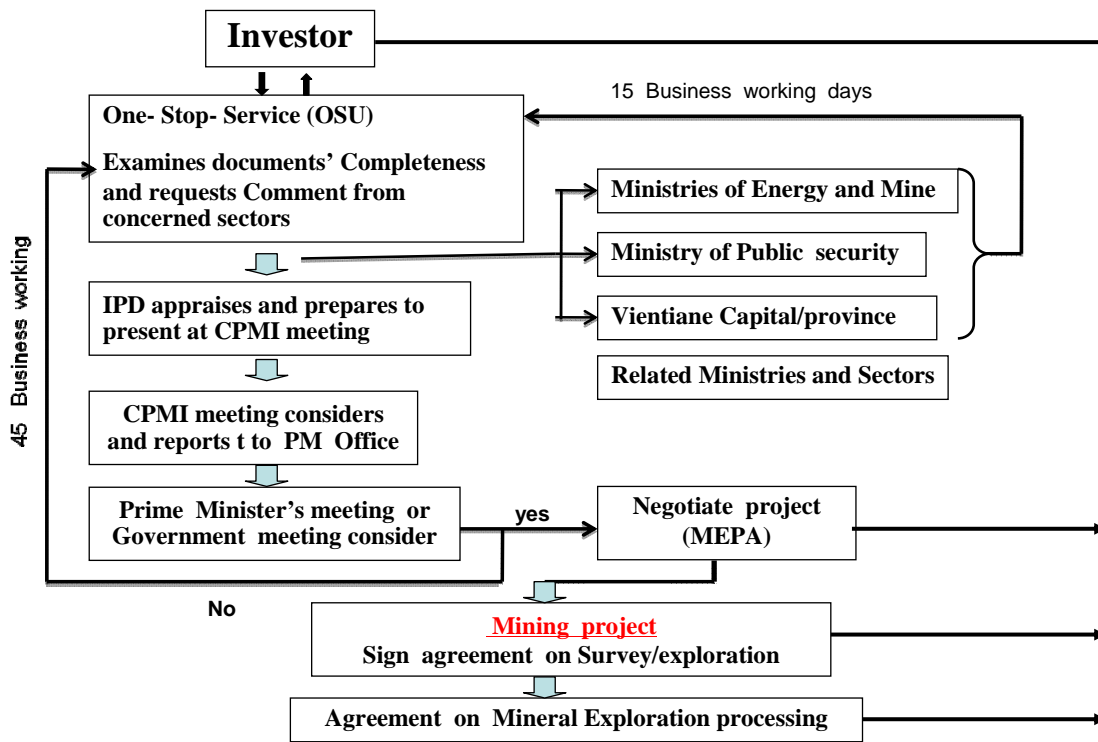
Investor

15 Business working days

One- Stop- Service (OSU)

Examines documents' Completeness and requests Comment from concerned sectors

Ministries of Energy and Mine

Ministry of Public security

Vientiane Capital/province

Related Ministries and Sectors

45 Business working

IPD appraises and prepares to present at CPMI meeting

CPMI meeting considers and reports t to PM Office

Prime Minister's meeting or Government meeting consider

yes

Negotiate project (MEPA)

No

Mining project
Sign agreement on Survey/exploration

Agreement on Mineral Exploration processing